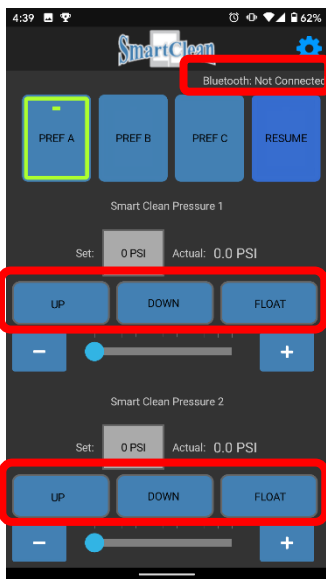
4:39 62%

SmartClean

Bluetooth: Not Connected

PREF A PREF B PREF C RESUME

Smart Clean Pressure 1

Set: 0 PSI Actual: 0.0 PSI

UP DOWN FLOAT

−

+

Smart Clean Pressure 2

Set: 0 PSI Actual: 0.0 PSI

UP DOWN FLOAT

−

+